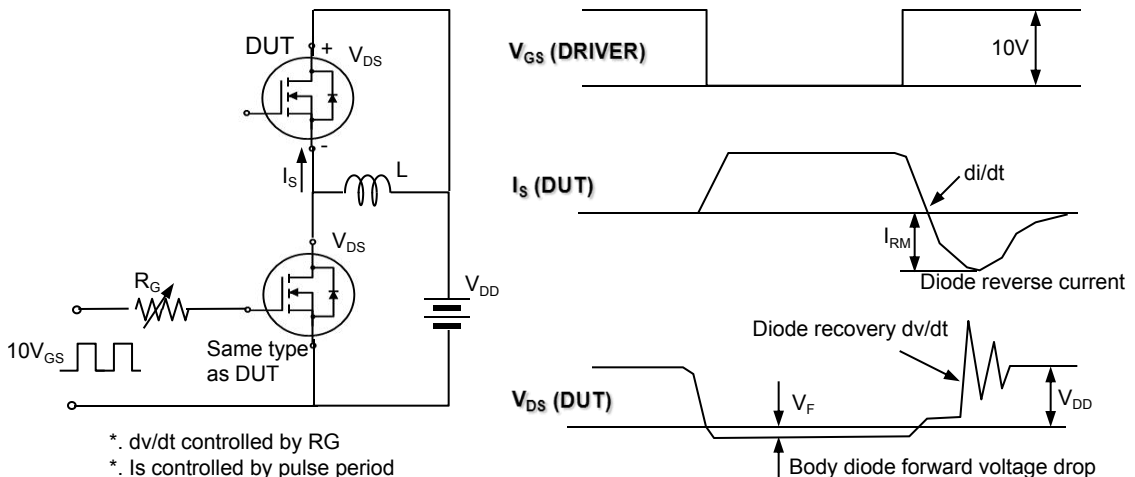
DUT
+
$V_{DS}$
-
$I_S$
L
$V_{DS}$
$R_G$
$V_{DD}$
$10V_{GS}$
Same type as DUT
*. dv/dt controlled by RG
*. Is controlled by pulse period

$V_{GS}$ (DRIVER)
10V
$I_S$ (DUT)
di/dt
$I_{RM}$
Diode reverse current
Diode recovery dv/dt
$V_{DS}$ (DUT)
$V_F$
$V_{DD}$
Body diode forward voltage drop